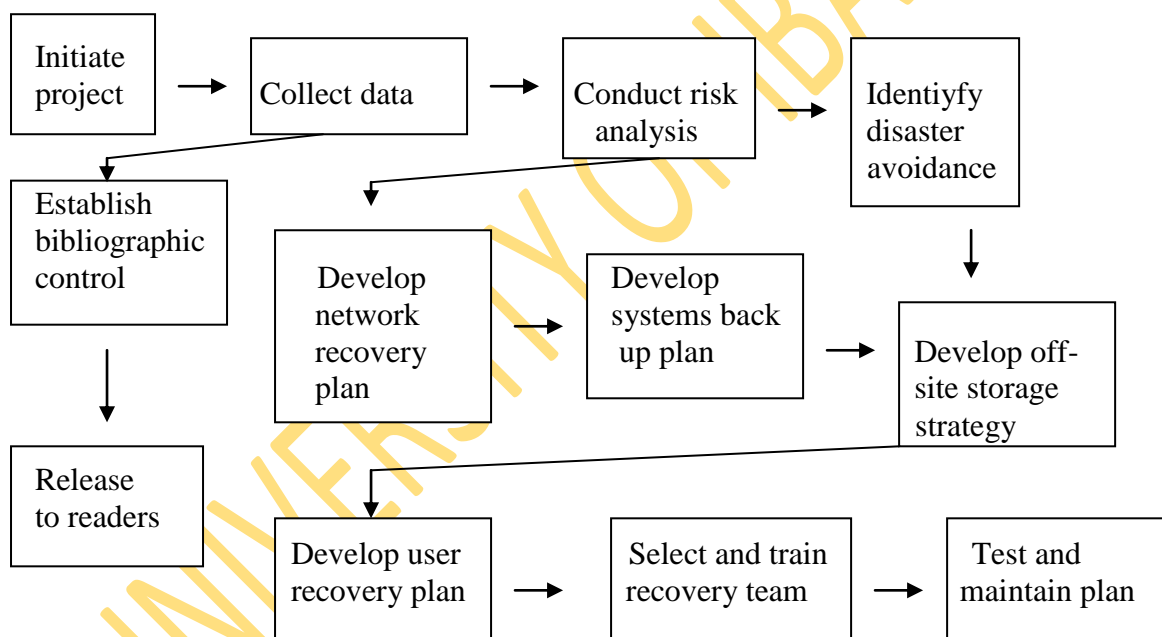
Initiate project

Collect data

Conduct risk analysis

Identiyfy disaster avoidance

Establish bibliographic control

Develop network recovery plan

Develop systems back up plan

Develop off-site storage strategy

Release to readers

Develop user recovery plan

Select and train recovery team

Test and maintain plan

UNIVERSITY OF IBA